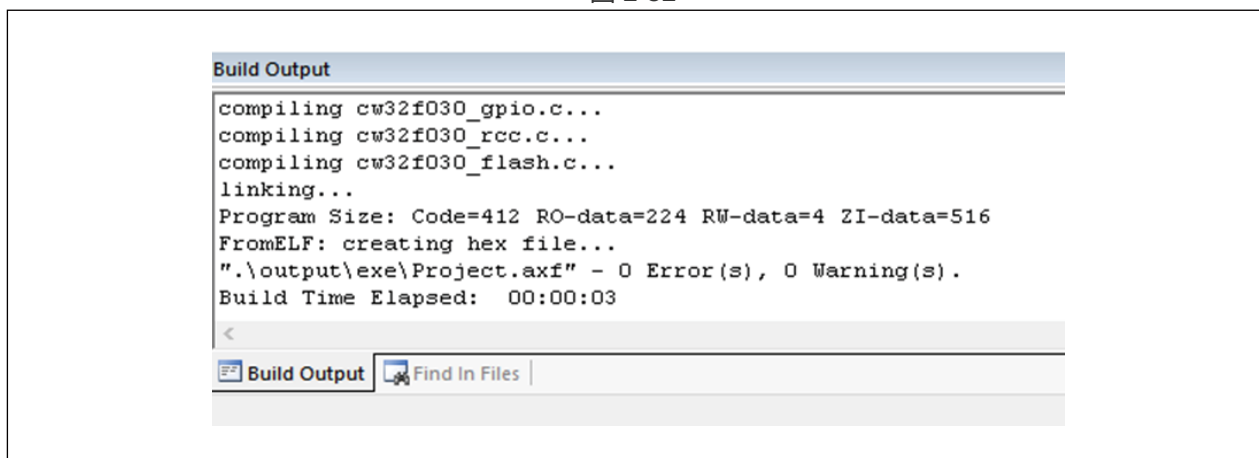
Build Output

compiling cw32f030_gpio.c...
compiling cw32f030_rcc.c...
compiling cw32f030_flash.c...
linking...
Program Size: Code=412 RO-data=224 RW-data=4 ZI-data=516
FromELF: creating hex file...
".\output\exe\Project.axf" - 0 Error(s), 0 Warning(s).
Build Time Elapsed: 00:00:03

<

Build Output | Find In Files